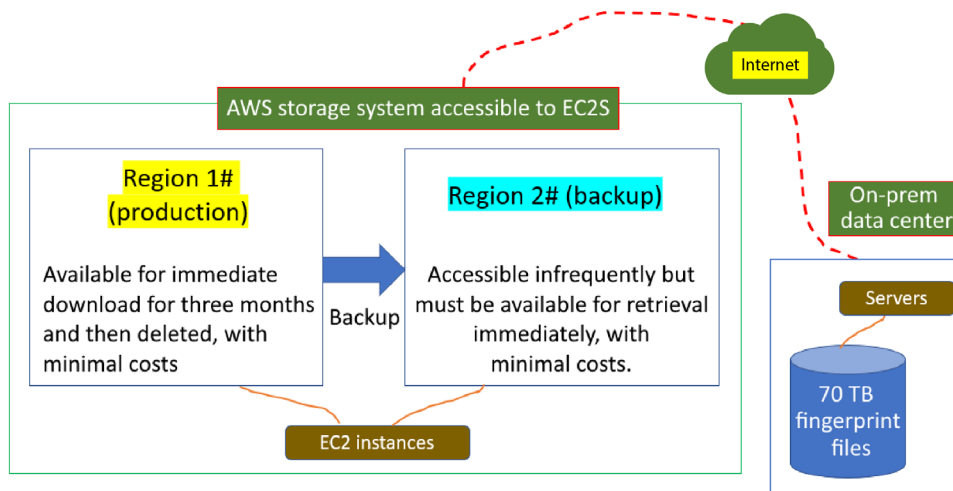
Internet

AWS storage system accessible to EC2S

Region 1# (production)

Available for immediate download for three months and then deleted, with minimal costs

Backup

Region 2# (backup)

Accessible infrequently but must be available for retrieval immediately, with minimal costs.

EC2 instances

On-prem data center

Servers

70 TB fingerprint files